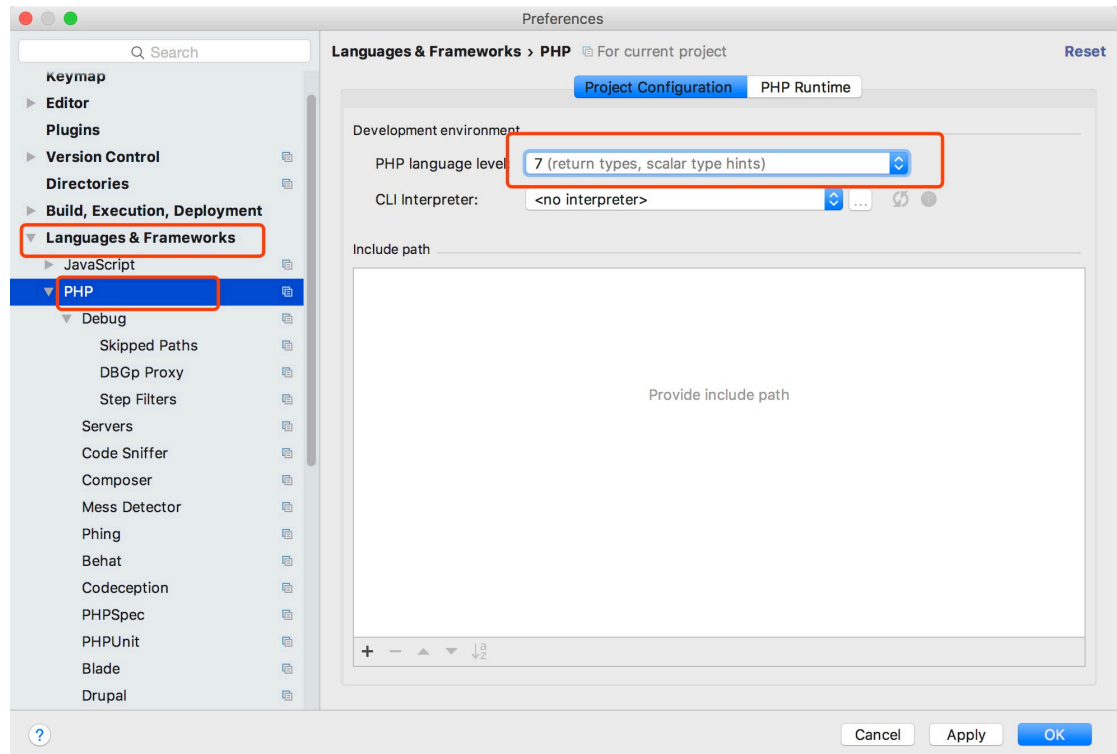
Preferences

Search

Keymap
Editor
Plugins
Version Control
Directories
Build, Execution, Deployment
Languages & Frameworks
JavaScript
PHP
Debug
Skipped Paths
DBGp Proxy
Step Filters
Servers
Code Sniffer
Composer
Mess Detector
Phing
Behat
Codeception
PHPSpec
PHPUnit
Blade
Drupal

Languages & Frameworks › PHP For current project

Reset

Project Configuration PHP Runtime

Development environment

PHP language level: 7 (return types, scalar type hints)

CLI Interpreter: <no interpreter> ...

Include path

Provide include path

+ −

?

Cancel Apply OK